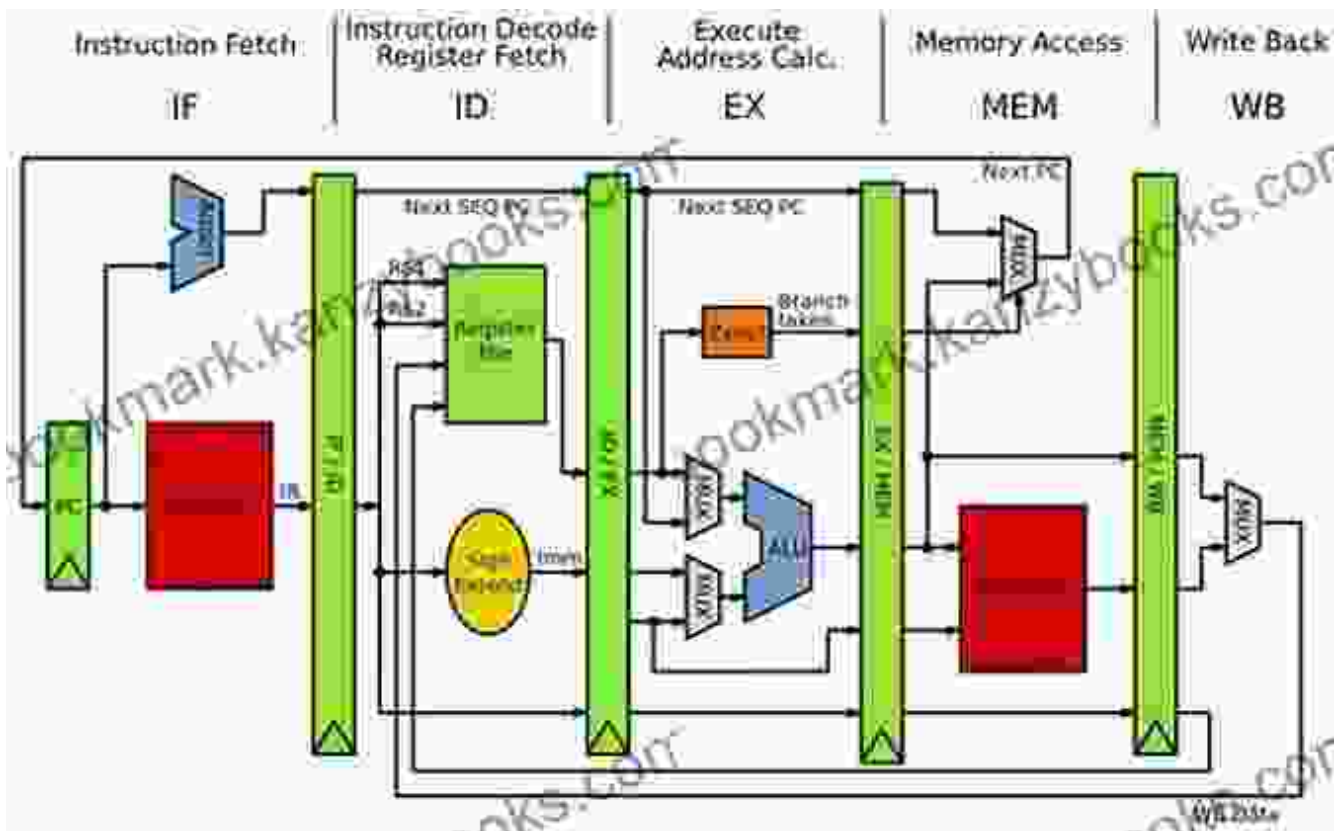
Instruction Fetch
IF

Instruction Decode
Register Fetch
ID

Execute
Address Calc.
EX

Memory Access
MEM

Write Back
WB

Next PC
Next SEQ PC
Next SEQ PC
Adder
RS1
RS2
Register File
Zero?
Branch taken
PC
IR
IF / ID
ID / EX
EX / MEM
MEM / WB
MUX
MUX
MUX
MUX
ALU
Sign Extend
Imm
WB Data

bookmark.kanzybooks.com
bookmark.kanzybooks.com
books.com
books.com